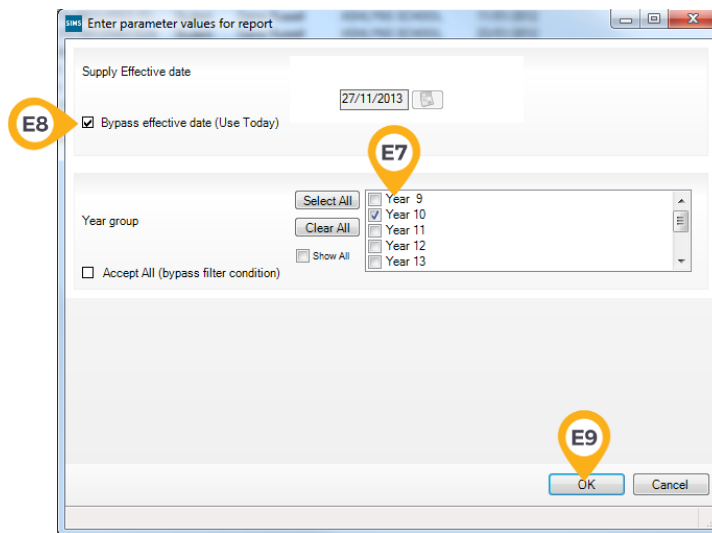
SIMS Enter parameter values for report

Supply Effective date

27/11/2013

E8

Bypass effective date (Use Today)

E7

Year group

Select All

Clear All

Show All

Year 9
Year 10
Year 11
Year 12
Year 13

Accept All (bypass filter condition)

E9

OK

Cancel